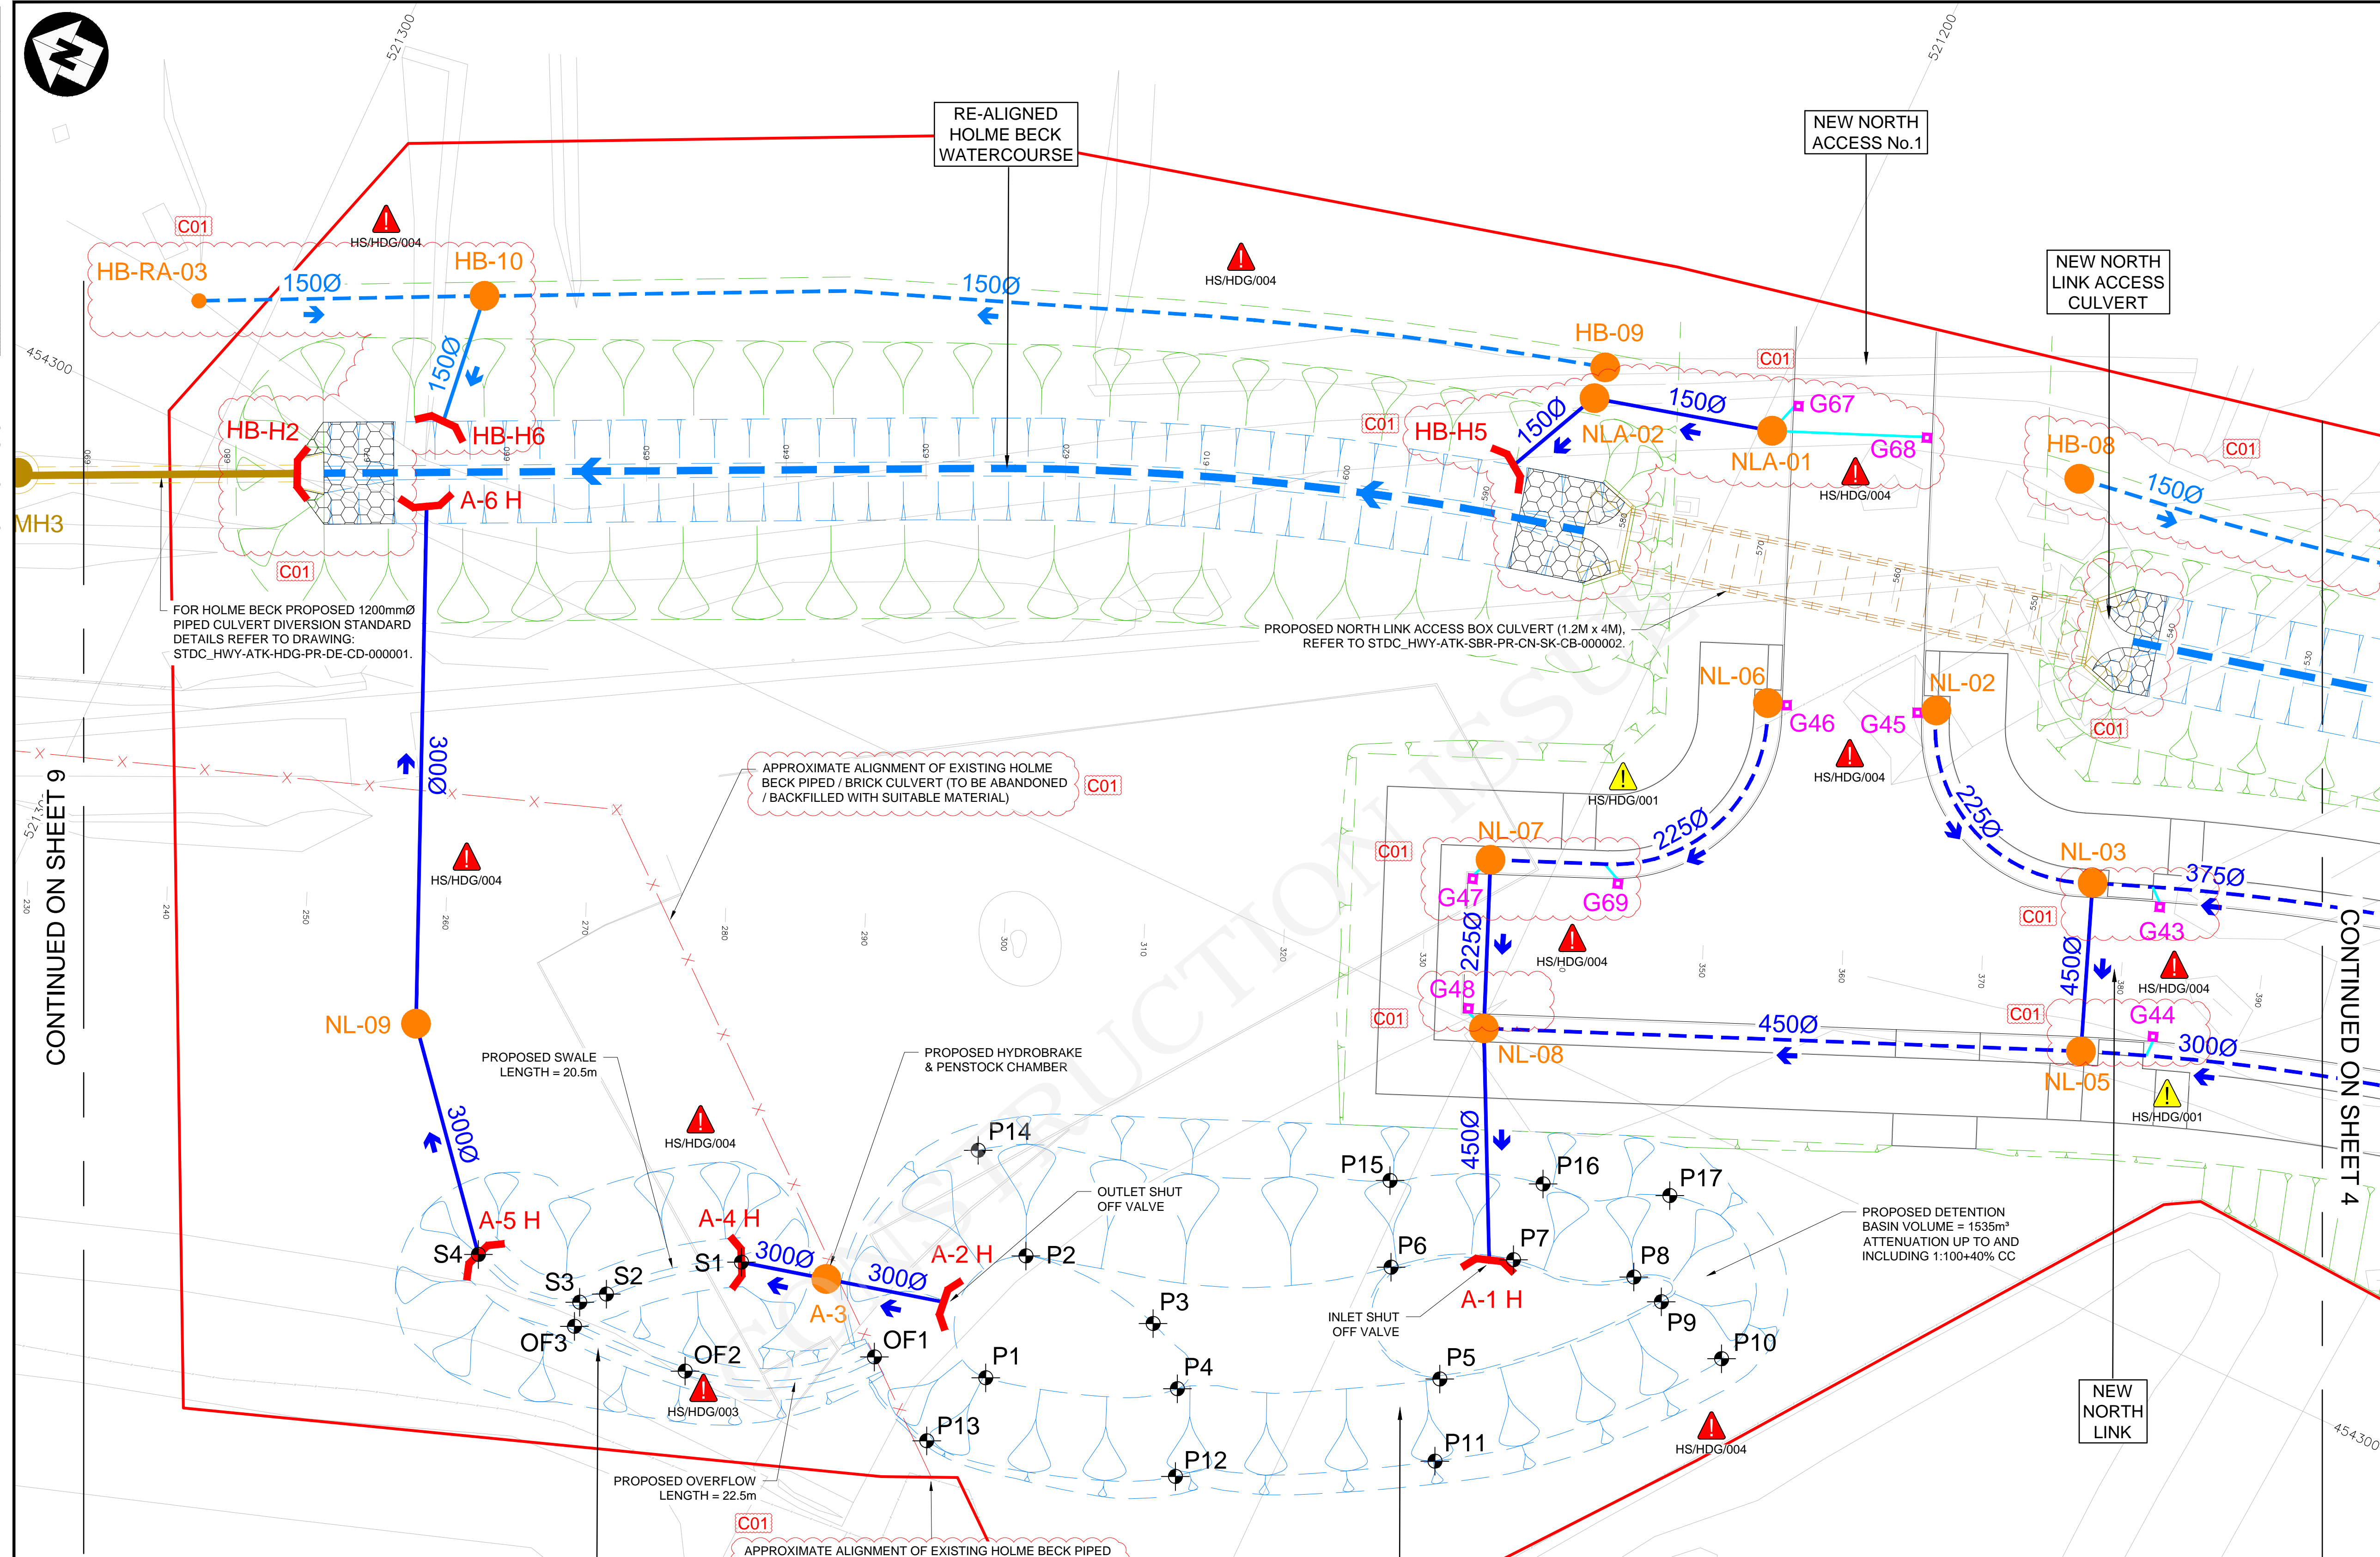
RE-ALIGNED HOLME BECK WATERCOURSE

NEW NORTH ACCESS No.1

NEW NORTH LINK ACCESS CULVERT

521300

521200

454300

C01

HS/HDG/004

HB-RA-03

HB-10

150Ø

150Ø

HS/HDG/004

HB-09

C01

150Ø

G67

HB-H5

150Ø

NLA-02

NLA-01

G68

HB-08

C01

150Ø

HS/HDG/004

HB-H2

HB-H6

150Ø

A-6 H

MH3

C01

FOR HOLME BECK PROPOSED 1200mmØ PIPED CULVERT DIVERSION STANDARD DETAILS REFER TO DRAWING: STDC_HWY-ATK-HDG-PR-DE-CD-000001.

PROPOSED NORTH LINK ACCESS BOX CULVERT (1.2M x 4M), REFER TO STDC_HWY-ATK-SBR-PR-CN-SK-CB-000002.

NL-06

NL-02

G46

G45

C01

HS/HDG/004

HS/HDG/001

300Ø

APPROXIMATE ALIGNMENT OF EXISTING HOLME BECK PIPED / BRICK CULVERT (TO BE ABANDONED / BACKFILLED WITH SUITABLE MATERIAL)

C01

HS/HDG/004

CONTINUED ON SHEET 9

C01

NL-07

225Ø

225Ø

NL-03

375Ø

G47

G69

C01

G43

225Ø

HS/HDG/004

450Ø

HS/HDG/004

G48

C01

450Ø

C01

G44

300Ø

NL-09

NL-08

NL-05

PROPOSED SWALE LENGTH = 20.5m

PROPOSED HYDROBRAKE & PENSTOCK CHAMBER

HS/HDG/001

CONTINUED ON SHEET 4

300Ø

HS/HDG/004

P14

450Ø

P15

P16

P17

OUTLET SHUT OFF VALVE

PROPOSED DETENTION BASIN VOLUME = 1535m³ ATTENUATION UP TO AND INCLUDING 1:100+40% CC

A-5 H

A-4 H

300Ø

A-2 H

P2

P6

P7

P8

S4

S3

S2

S1

A-3

300Ø

P3

INLET SHUT OFF VALVE

A-1 H

P9

OF3

OF2

OF1

P1

P4

P5

P10

HS/HDG/003

P13

P12

P11

HS/HDG/004

NEW NORTH LINK

PROPOSED OVERFLOW LENGTH = 22.5m

C01

APPROXIMATE ALIGNMENT OF EXISTING HOLME BECK PIPED

CONSTRUCTION ISSUE